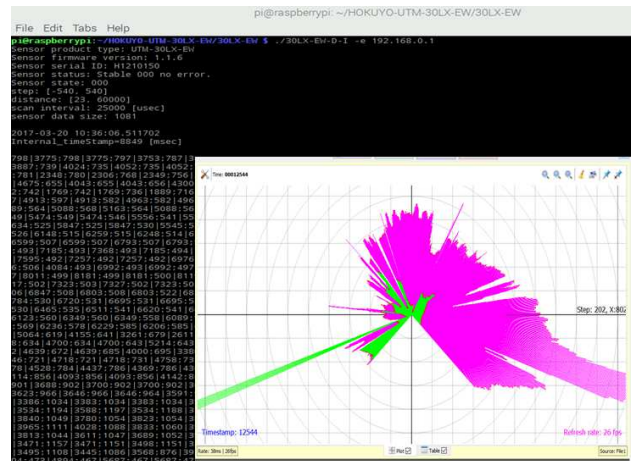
pi@raspberrypi: ~/HOKUYO-UTM-30LX-EW/30LX-EW

File Edit Tabs Help

pi@raspberrypi:~/HOKUYO-UTM-30LX-EW/30LX-EW $ ./30LX-EW-D-I -e 192.168.0.1
Sensor product type: UTM-30LX-EW
Sensor firmware version: 1.1.6
Sensor serial ID: H1210150
Sensor status: Stable 000 no error.
Sensor state: 000
step: [-540, 540]
distance: [23, 60000]
scan interval: 25000 [usec]
sensor data size: 1081

2017-03-20 10:36:06.511702
Internal_timeStamp=8849 [msec]

798|3775:798|3775:797|3753:787|3
3887:739|4024:735|4052:735|4052:
:781|2348:780|2306:768|2349:756|
|4675:655|4043:655|4043:656|4300
2:742|1769:742|1769:736|1889:716
7|4913:597|4913:582|4962:582|496
89:564|5088:568|5163:564|5088:56
49|5474:549|5474:546|5556:541|55
634:525|5847:525|5847:530|5545:5
526|6148:515|6259:515|6248:514|6
6599:507|6599:507|6793:507|6793:
:493|7185:493|7368:493|7185:494|
|7595:492|7257:492|7257:492|6976
6:506|4008:493|6992:493|6992:497
7|8011:499|8181:499|8181:500|811
17:502|7323:503|7327:502|7323:50
06|6847:508|6803:509|6803:523|68
784:530|6720:531|6695:531|6695:5
530|6465:535|6511:541|6620:541|6
6123:560|6349:560|6349:558|6089:
:569|6236:578|6229:585|6206:585|
|5064:619|4155:641|3267:679|2611
8:634|4700:634|4700:643|5214:643
2|4639:672|4639:685|4000:695|338
46:721|4718:721|4718:721|4758:73
78|4528:784|4437:786|4369:786|43
14:856|4093:856|4093:856|4142:8
901|3688:902|3700:902|3700:902|3
3623:966|3646:966|3646:964|3591:
:3386:1034|3383:1034|3383:1034|3
|3534:1194|3588:1197|3534:1188|3
|3840:1049|3780:1054|3823:1054|3
|3965:1111|4028:1108|3833:1060|3
|3813:1034|3611:1047|3689:1052|3
|3471:1157|3471:1157|3488:1151|3
|3495:1108|3445:1056|3568:876|39

Time: 00012544

Step: 202, X:802

Timestamp: 12544

Refresh rate: 26 fps

Rate: 38ms | 26fps

Plot

Table

Source: File1